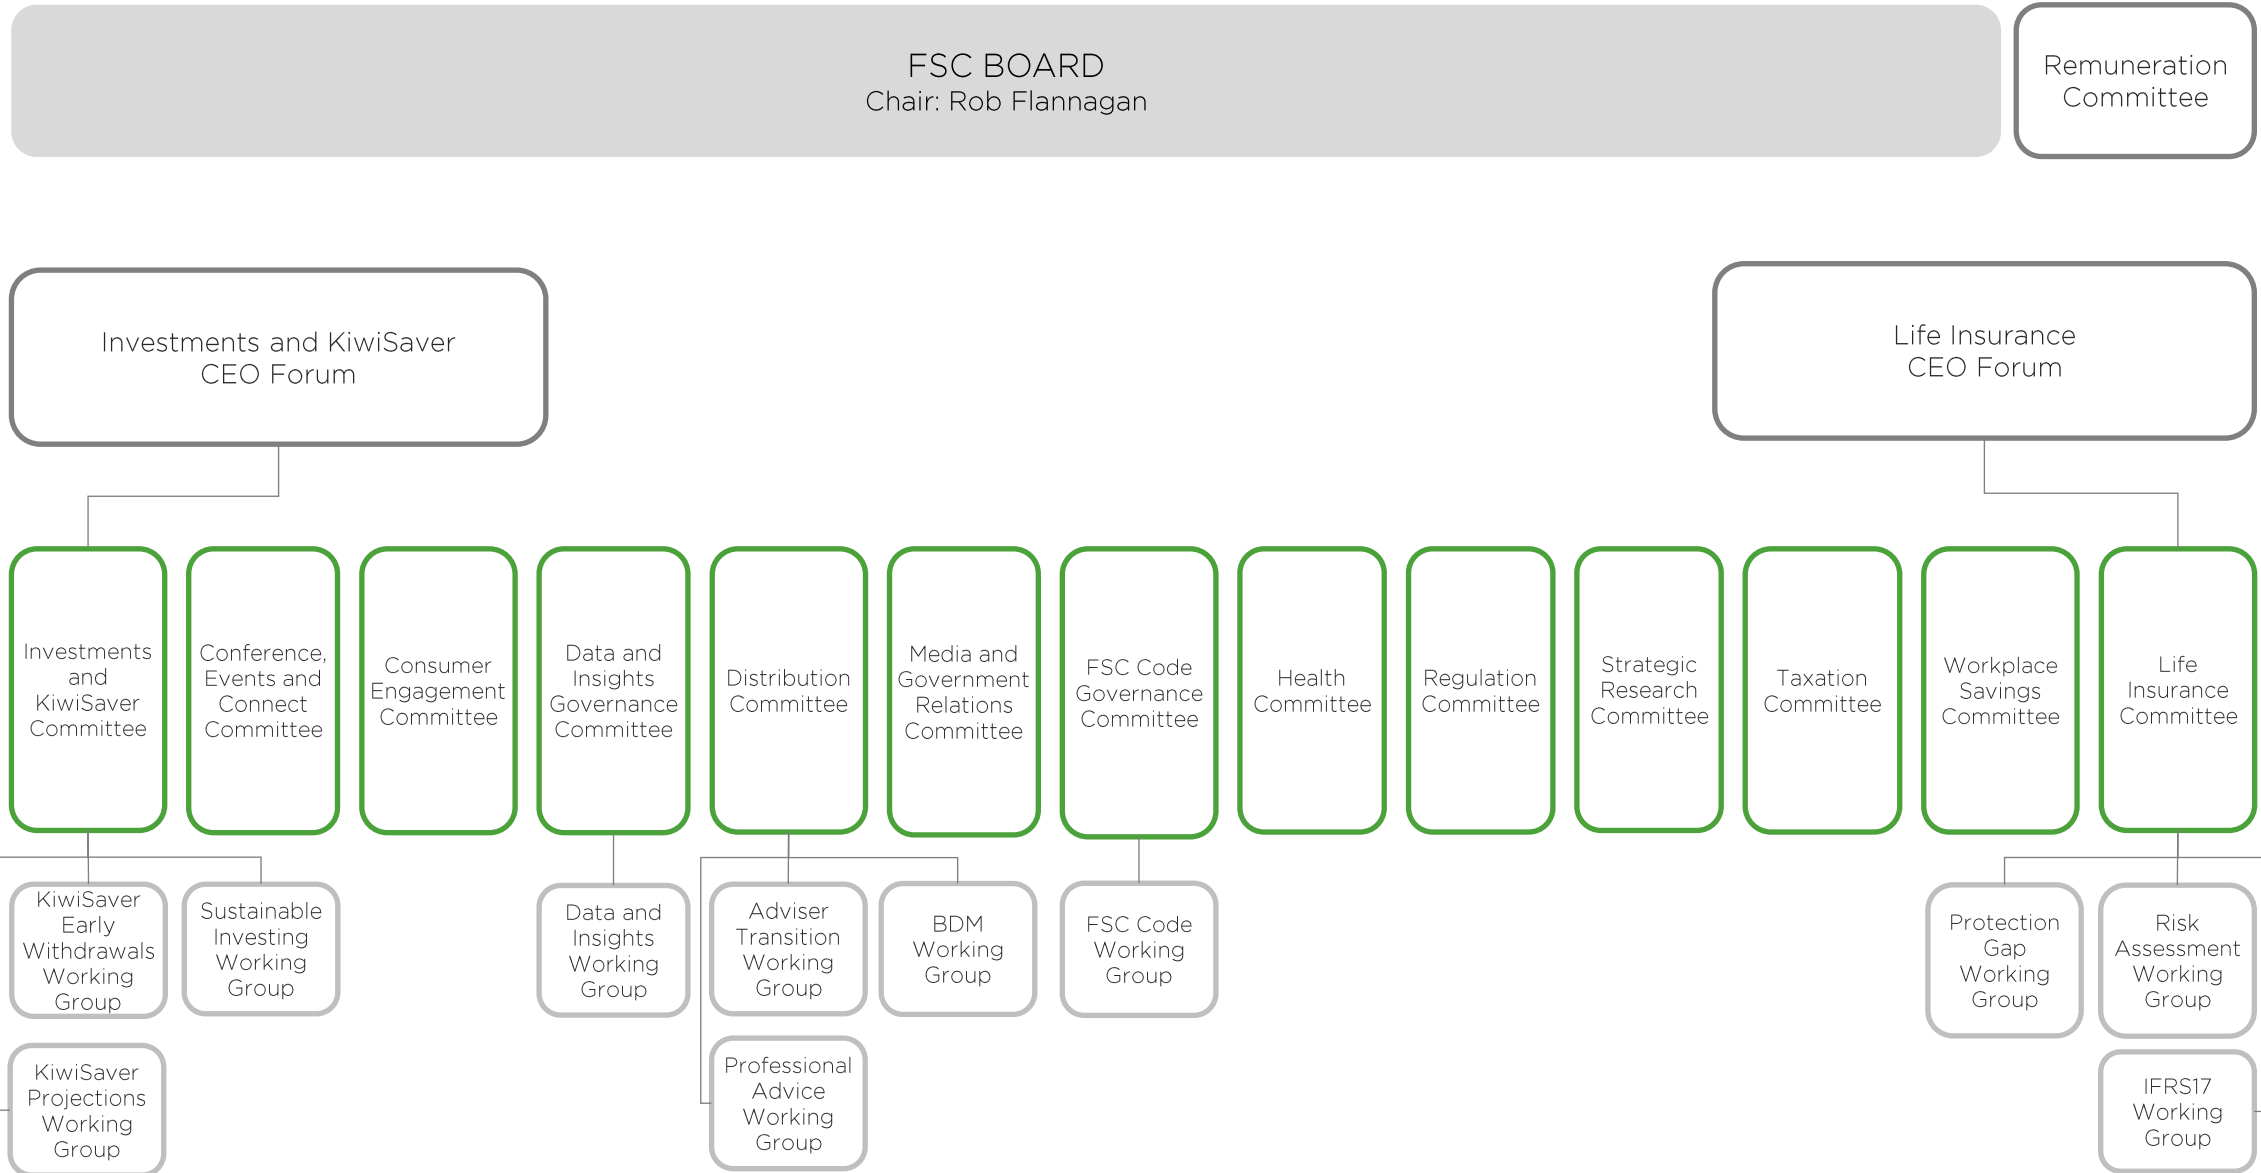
FSC BOARD
Chair: Rob Flannagan

Remuneration Committee

Investments and KiwiSaver CEO Forum

Life Insurance CEO Forum

Investments and KiwiSaver Committee

Conference, Events and Connect Committee

Consumer Engagement Committee

Data and Insights Governance Committee

Distribution Committee

Media and Government Relations Committee

FSC Code Governance Committee

Health Committee

Regulation Committee

Strategic Research Committee

Taxation Committee

Workplace Savings Committee

Life Insurance Committee

KiwiSaver Early Withdrawals Working Group

Sustainable Investing Working Group

KiwiSaver Projections Working Group

Data and Insights Working Group

Adviser Transition Working Group

BDM Working Group

Professional Advice Working Group

FSC Code Working Group

Protection Gap Working Group

Risk Assessment Working Group

IFRS17 Working Group